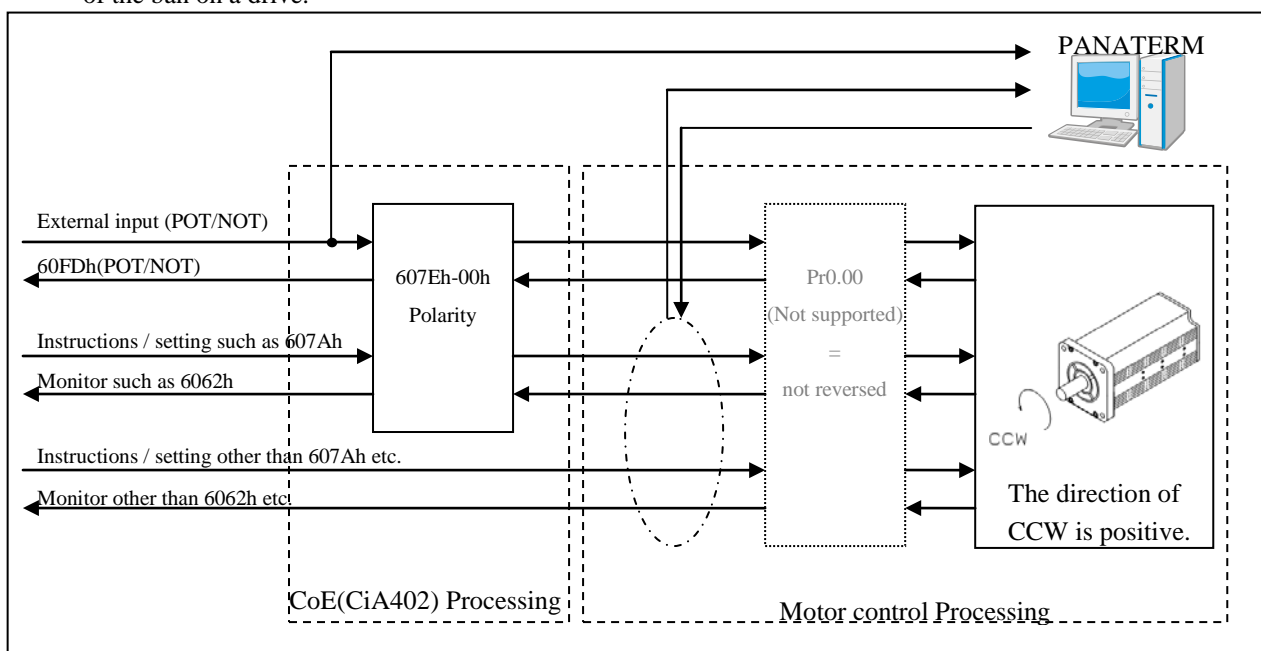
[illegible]

PANATERM

External input (POT/NOT)

60FDh(POT/NOT)

Instructions / setting such as 607Ah

Monitor such as 6062h

Instructions / setting other than 607Ah etc.

Monitor other than 6062h etc

607Eh-00h Polarity

Pr0.00 (Not supported) = not reversed

CCW

The direction of CCW is positive.

CoE(CiA402) Processing

Motor control Processing